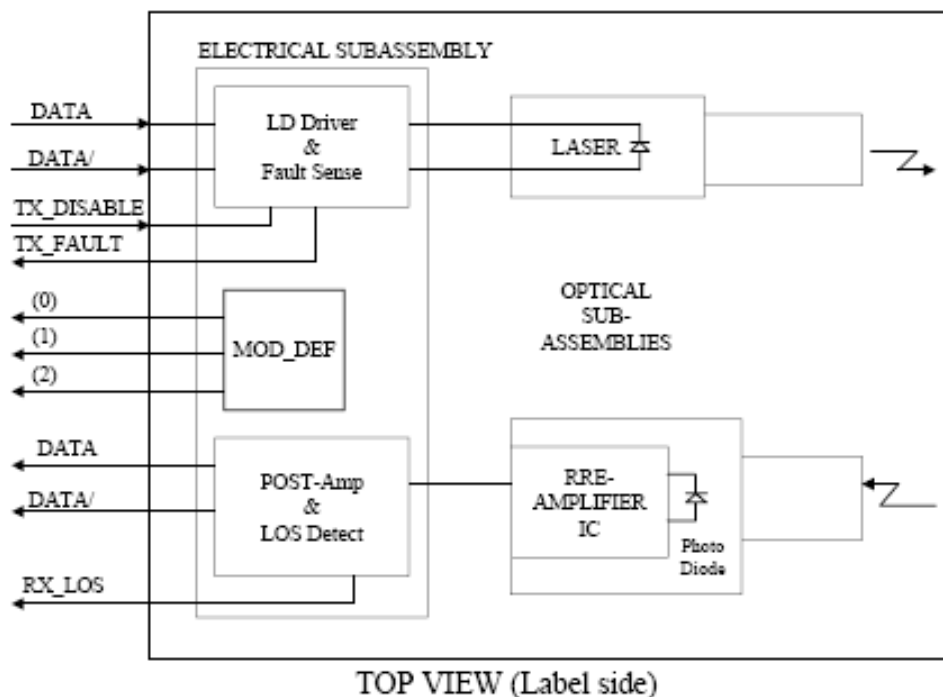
ELECTRICAL SUBASSEMBLY

DATA

DATA/

LD Driver & Fault Sense

LASER

TX_DISABLE

TX_FAULT

OPTICAL SUB-ASSEMBLIES

(0)

(1)

MOD_DEF

(2)

DATA

DATA/

POST-Amp & LOS Detect

RRE-AMPLIFIER IC

Photo Diode

RX_LOS

TOP VIEW (Label side)